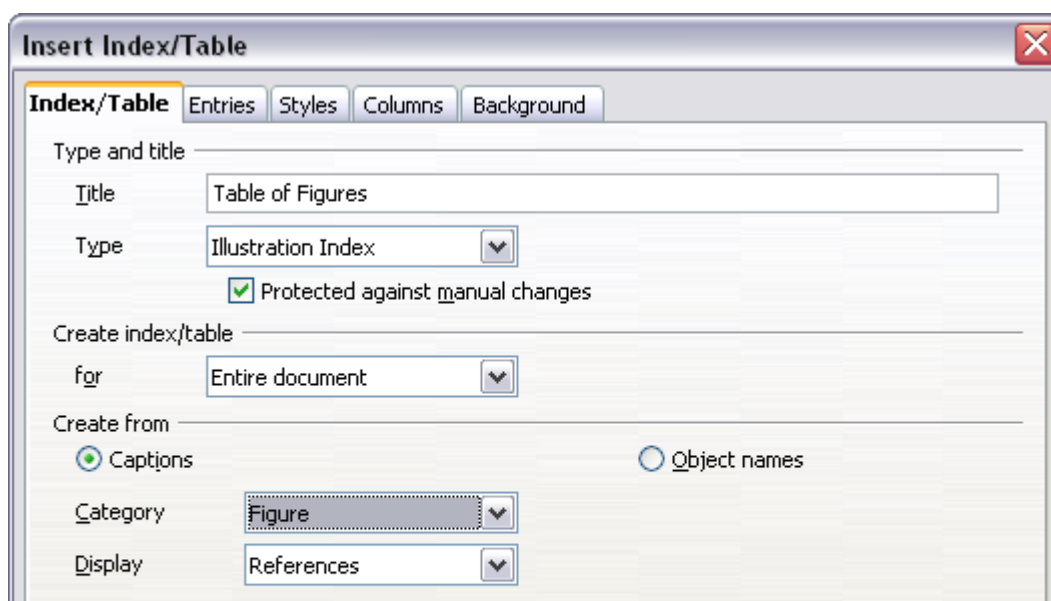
Insert Index/Table

Index/Table | Entries | Styles | Columns | Background

Type and title

Title: Table of Figures

Type: Illustration Index

Protected against manual changes

Create index/table

for: Entire document

Create from

Captions

Object names

Category: Figure

Display: References